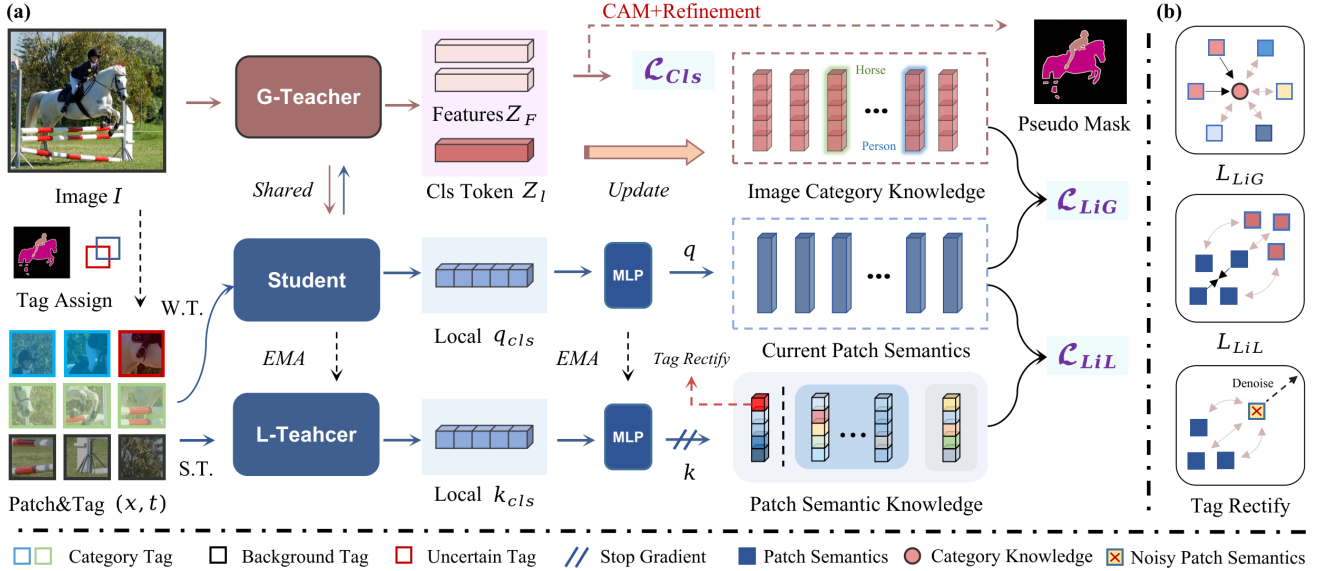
(a)

CAM+Refinement

Image $I$

G-Teacher

Features $Z_F$

$\mathcal{L}_{Cls}$

Horse

Person

Pseudo Mask

Shared

Cls Token $Z_l$

Update

Image Category Knowledge

$\mathcal{L}_{LiG}$

Tag Assign

W.T.

Student

Local $q_{cls}$

MLP

$q$

Current Patch Semantics

EMA

EMA

Tag Rectify

$\mathcal{L}_{LiL}$

S.T.

L-Teahcer

Local $k_{cls}$

MLP

$k$

Patch&Tag $(x, t)$

Patch Semantic Knowledge

(b)

$L_{LiG}$

$L_{LiL}$

Denoise

Tag Rectify

Category Tag Background Tag Uncertain Tag // Stop Gradient Patch Semantics Category Knowledge Noisy Patch Semantics